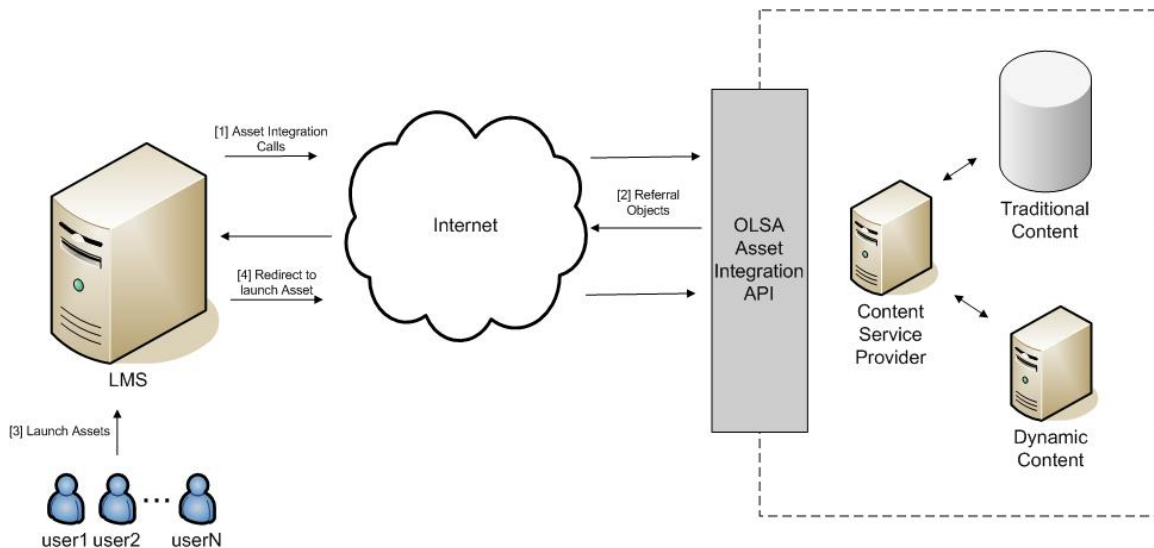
[1] Asset Integration Calls

Internet

[2] Referral Objects

OLSA Asset Integration API

Traditional Content

Content Service Provider

[4] Redirect to launch Asset

LMS

Dynamic Content

[3] Launch Assets

user1 user2 ... userN